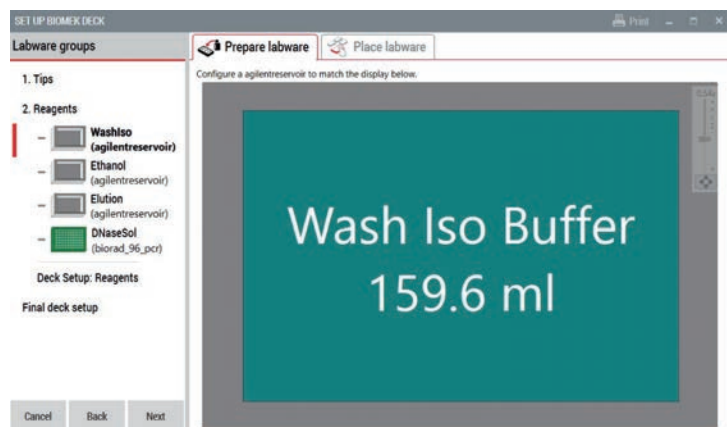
SET UP BIOMEK DECK

Print

Labware groups

1. Tips

2. Reagents

WashIso (agilentreservoir)

Ethanol (agilentreservoir)

Elution (agilentreservoir)

DNaseSol (biorad_96_pcr)

Deck Setup: Reagents

Final deck setup

Cancel Back Next

Prepare labware

Place labware

Configure a agilentreservoir to match the display below.

Wash Iso Buffer
159.6 ml